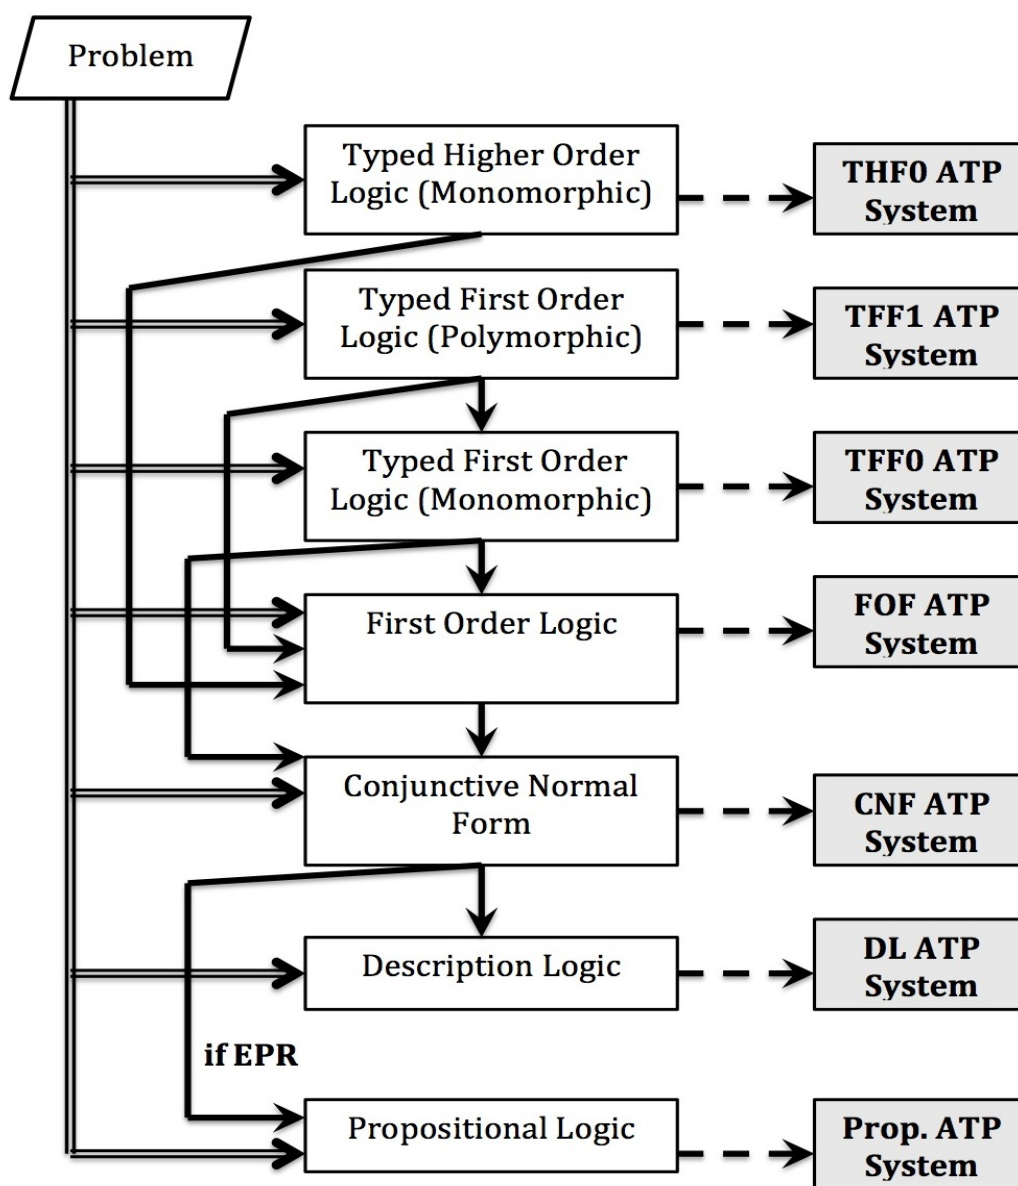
Problem

Typed Higher Order Logic (Monomorphic)

THF0 ATP System

Typed First Order Logic (Polymorphic)

TFF1 ATP System

Typed First Order Logic (Monomorphic)

TFF0 ATP System

First Order Logic

FOF ATP System

Conjunctive Normal Form

CNF ATP System

Description Logic

DL ATP System

if EPR

Propositional Logic

Prop. ATP System